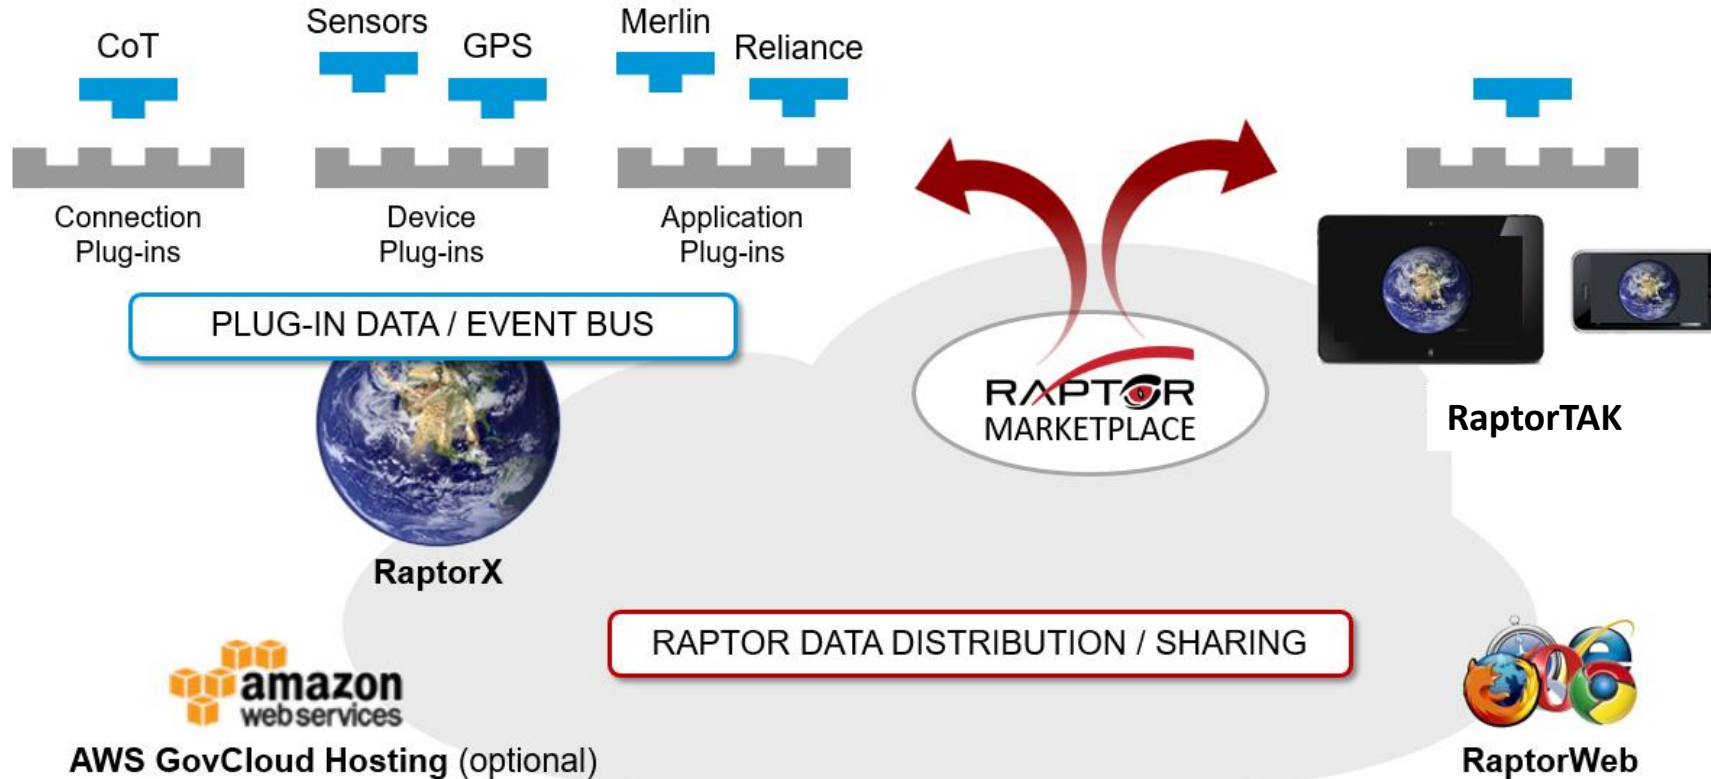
CoT

Sensors

GPS

Merlin

Reliance

Connection Plug-ins

Device Plug-ins

Application Plug-ins

PLUG-IN DATA / EVENT BUS

RAPTOR MARKETPLACE

RaptorTAK

RaptorX

RAPTOR DATA DISTRIBUTION / SHARING

amazon web services

AWS GovCloud Hosting (optional)

RaptorWeb